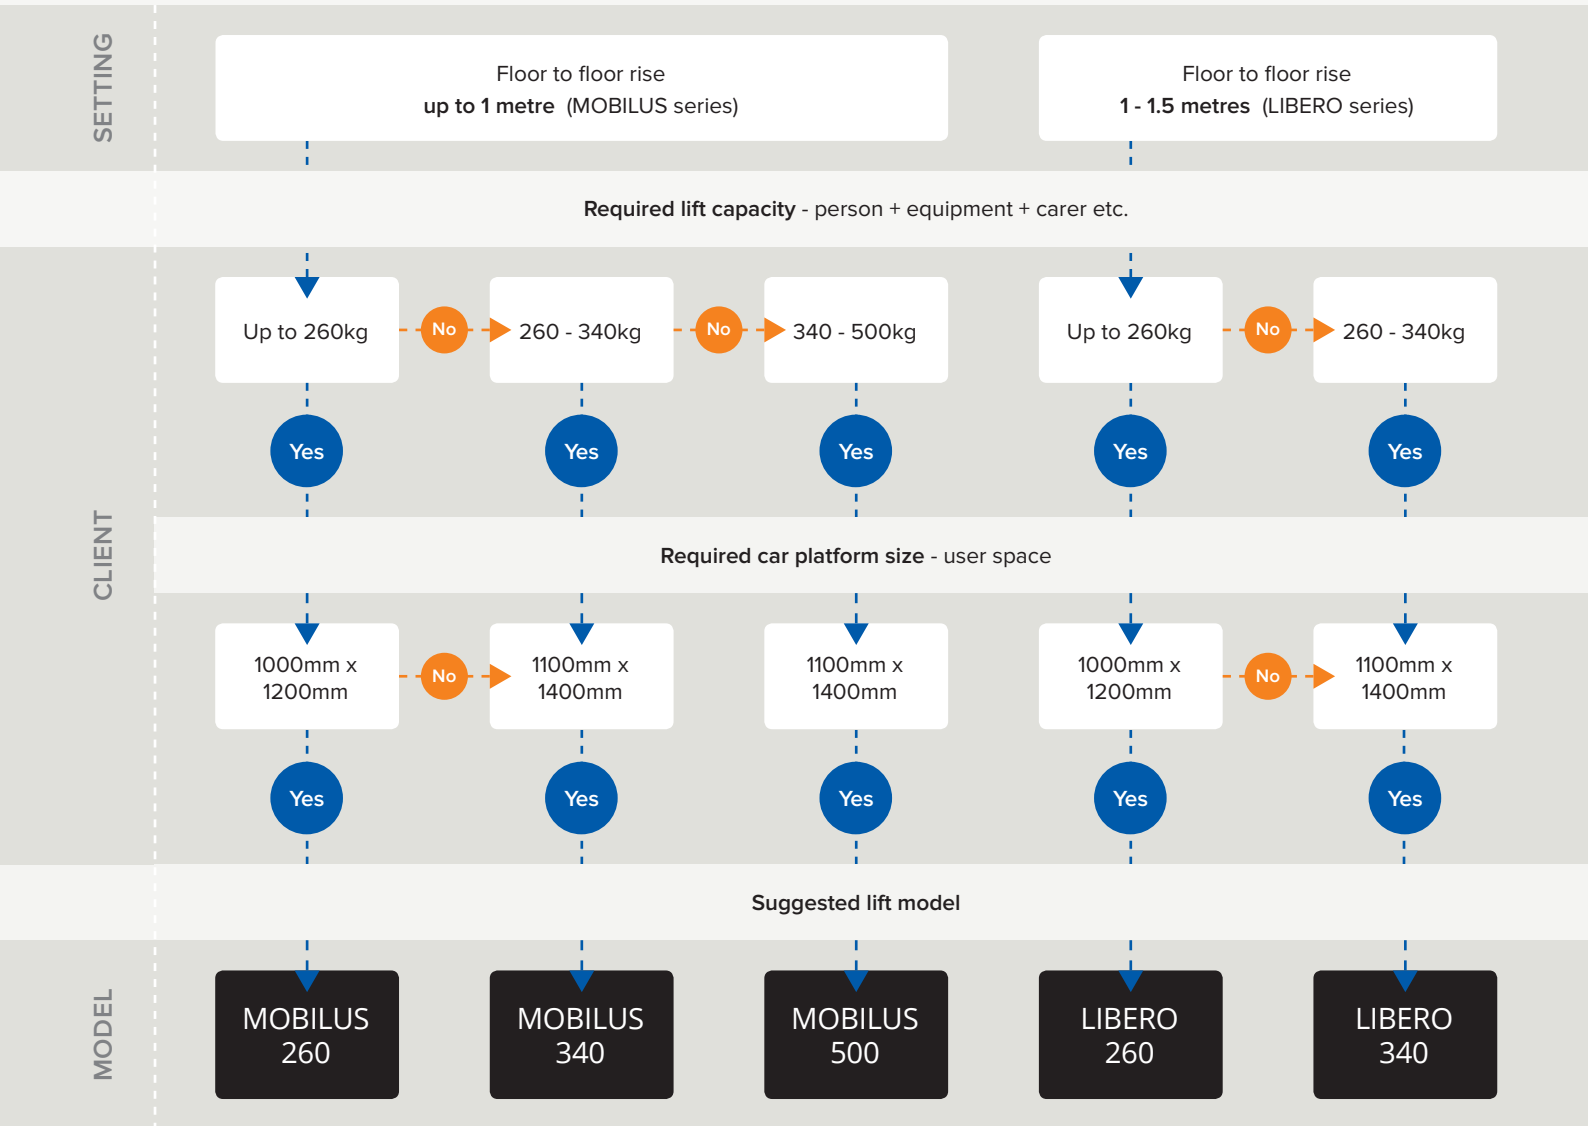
SETTING

Floor to floor rise
up to 1 metre (MOBILUS series)

Floor to floor rise
1 - 1.5 metres (LIBERO series)

Required lift capacity - person + equipment + carer etc.

CLIENT

Up to 260kg
No
260 - 340kg
No
340 - 500kg
Up to 260kg
No
260 - 340kg

Yes
Yes
Yes
Yes
Yes

Required car platform size - user space

1000mm x 1200mm
No
1100mm x 1400mm
1100mm x 1400mm
1000mm x 1200mm
No
1100mm x 1400mm

Yes
Yes
Yes
Yes
Yes

Suggested lift model

MODEL

MOBILUS 260
MOBILUS 340
MOBILUS 500
LIBERO 260
LIBERO 340